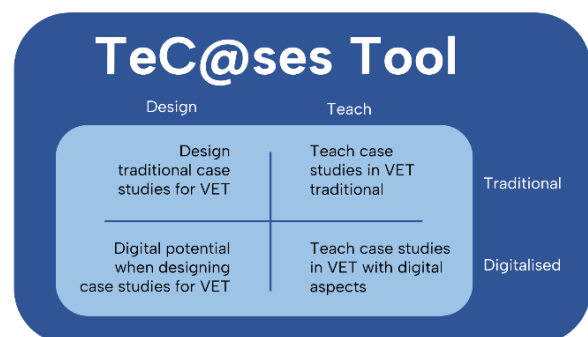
TeC@ses Tool

Design

Teach

Design traditional case studies for VET

Teach case studies in VET traditional

Traditional

Digital potential when designing case studies for VET

Teach case studies in VET with digital aspects

Digitalised